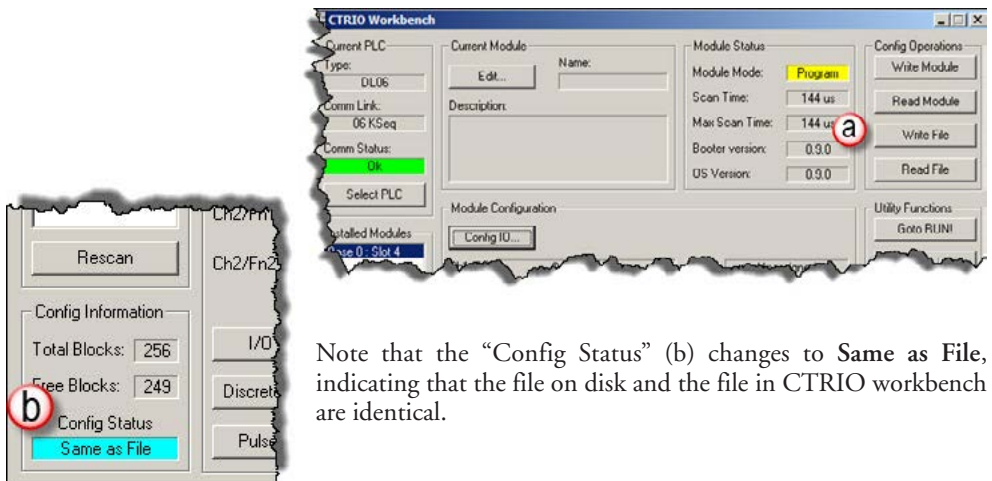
CTRIO Workbench

Current PLC
Type:
DL06
Comm Link:
06 KSeq
Comm Status:
Ok
Select PLC

Current Module
Edit...
Name:
Description:

Module Status
Module Mode: Program
Scan Time: 144 us
Max Scan Time: 144 us
Booter version: 0.9.0
OS Version: 0.9.0

Config Operations
Write Module
Read Module
Write File
Read File

Utility Functions
Goto RUN!

Installed Modules
Base 0 : Slot 4

Module Configuration
Config IO...

a

Rescan
Ch2/Fn
Ch2/Fn2

Config Information
Total Blocks: 256
Free Blocks: 249
Config Status
Same as File

I/O
Discret
Pulse

b

Note that the "Config Status" (b) changes to **Same as File**, indicating that the file on disk and the file in CTRIO workbench are identical.